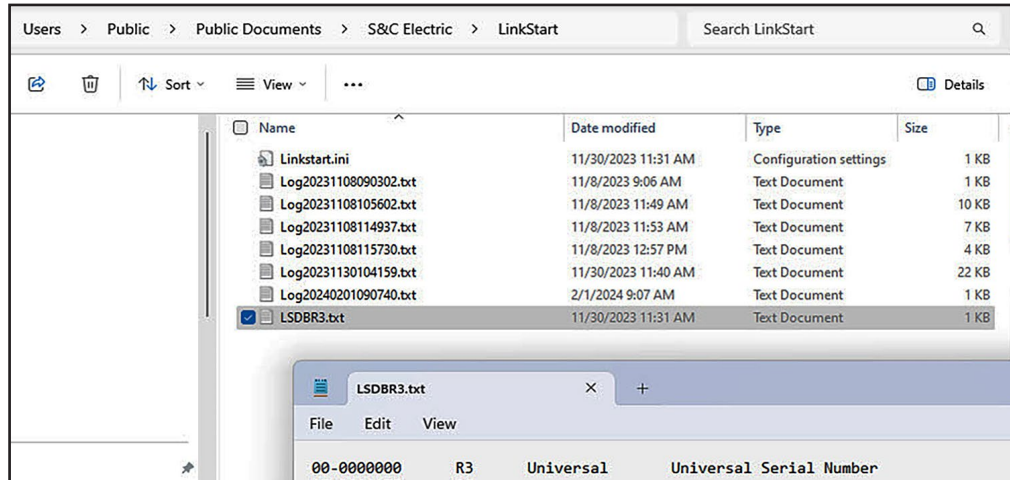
Users > Public > Public Documents > S&C Electric > LinkStart

Search LinkStart

Sort View ... Details

| Name | Date modified | Type | Size |
|---|---|---|---|
| Linkstart.ini | 11/30/2023 11:31 AM | Configuration settings | 1 KB |
| Log20231108090302.txt | 11/8/2023 9:06 AM | Text Document | 1 KB |
| Log20231108105602.txt | 11/8/2023 11:49 AM | Text Document | 10 KB |
| Log20231108114937.txt | 11/8/2023 11:53 AM | Text Document | 7 KB |
| Log20231108115730.txt | 11/8/2023 12:57 PM | Text Document | 4 KB |
| Log20231130104159.txt | 11/30/2023 11:40 AM | Text Document | 22 KB |
| Log20240201090740.txt | 2/1/2024 9:07 AM | Text Document | 1 KB |
| LSDBR3.txt | 11/30/2023 11:31 AM | Text Document | 1 KB |

LSDBR3.txt × +

File Edit View

00-0000000 R3 Universal Universal Serial Number